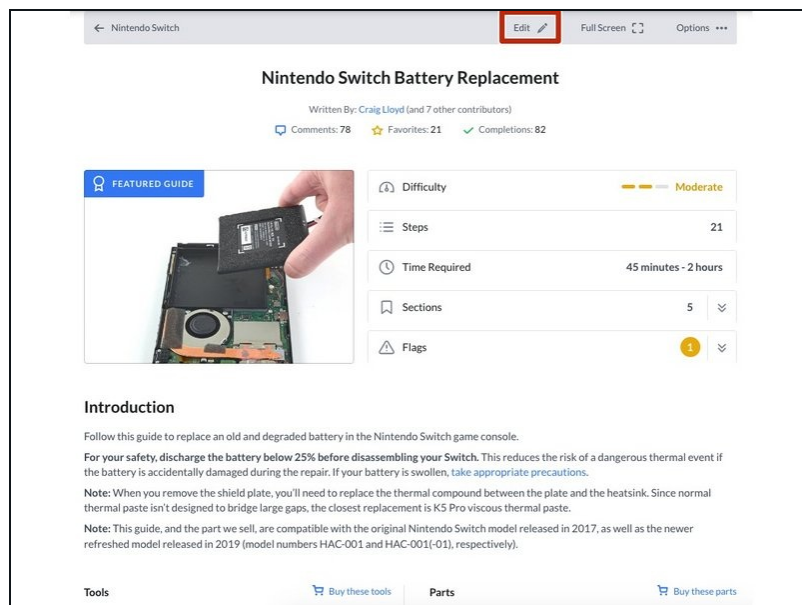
← Nintendo Switch

Edit

Full Screen

Options •••

Nintendo Switch Battery Replacement

Written By: Craig Lloyd (and 7 other contributors)

Comments: 78 Favorites: 21 Completions: 82

FEATURED GUIDE

| | |
|---|---|
| Difficulty | Moderate |
| Steps | 21 |
| Time Required | 45 minutes - 2 hours |
| Sections | 5 |
| Flags | 1 |

Introduction

Follow this guide to replace an old and degraded battery in the Nintendo Switch game console.

For your safety, discharge the battery below 25% before disassembling your Switch. This reduces the risk of a dangerous thermal event if the battery is accidentally damaged during the repair. If your battery is swollen, take appropriate precautions.

Note: When you remove the shield plate, you'll need to replace the thermal compound between the plate and the heatsink. Since normal thermal paste isn't designed to bridge large gaps, the closest replacement is K5 Pro viscous thermal paste.

Note: This guide, and the part we sell, are compatible with the original Nintendo Switch model released in 2017, as well as the newer refreshed model released in 2019 (model numbers HAC-001 and HAC-001(-01), respectively).

Tools

Buy these tools

Parts

Buy these parts